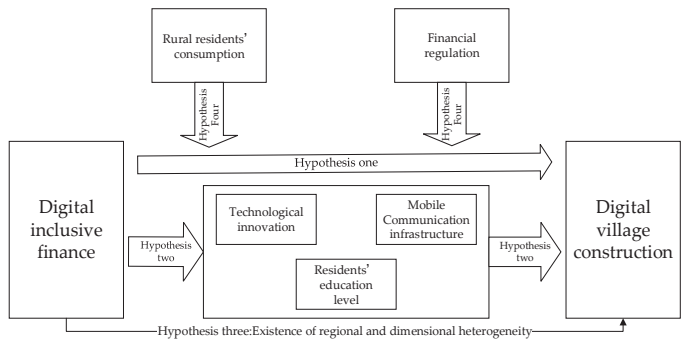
Rural residents' consumption

Financial regulation

Hypothesis Four

Hypothesis Four

Digital inclusive finance

Hypothesis one

Hypothesis two

Technological innovation

Mobile Communication infrastructure

Residents' education level

Hypothesis two

Digital village construction

Hypothesis three:Existence of regional and dimensional heterogeneity